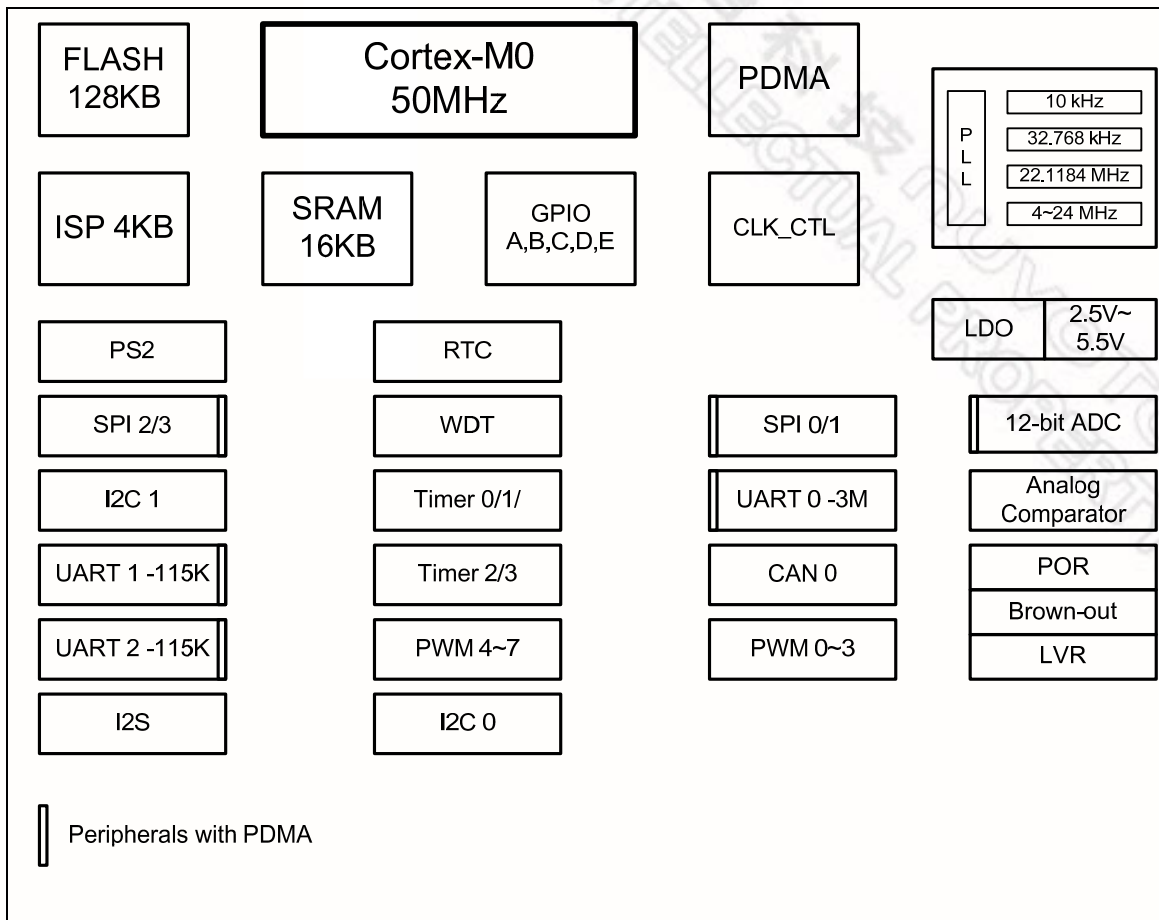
FLASH 128KB

Cortex-M0 50MHz

PDMA

P L L

10 kHz

32.768 kHz

22.1184 MHz

4~24 MHz

ISP 4KB

SRAM 16KB

GPIO A,B,C,D,E

CLK_CTL

LDO

2.5V~ 5.5V

PS2

RTC

SPI 2/3

WDT

SPI 0/1

12-bit ADC

I2C 1

Timer 0/1/

UART 0 -3M

Analog Comparator

UART 1 -115K

Timer 2/3

CAN 0

POR

Brown-out

UART 2 -115K

PWM 4~7

PWM 0~3

LVR

I2S

I2C 0

Peripherals with PDMA